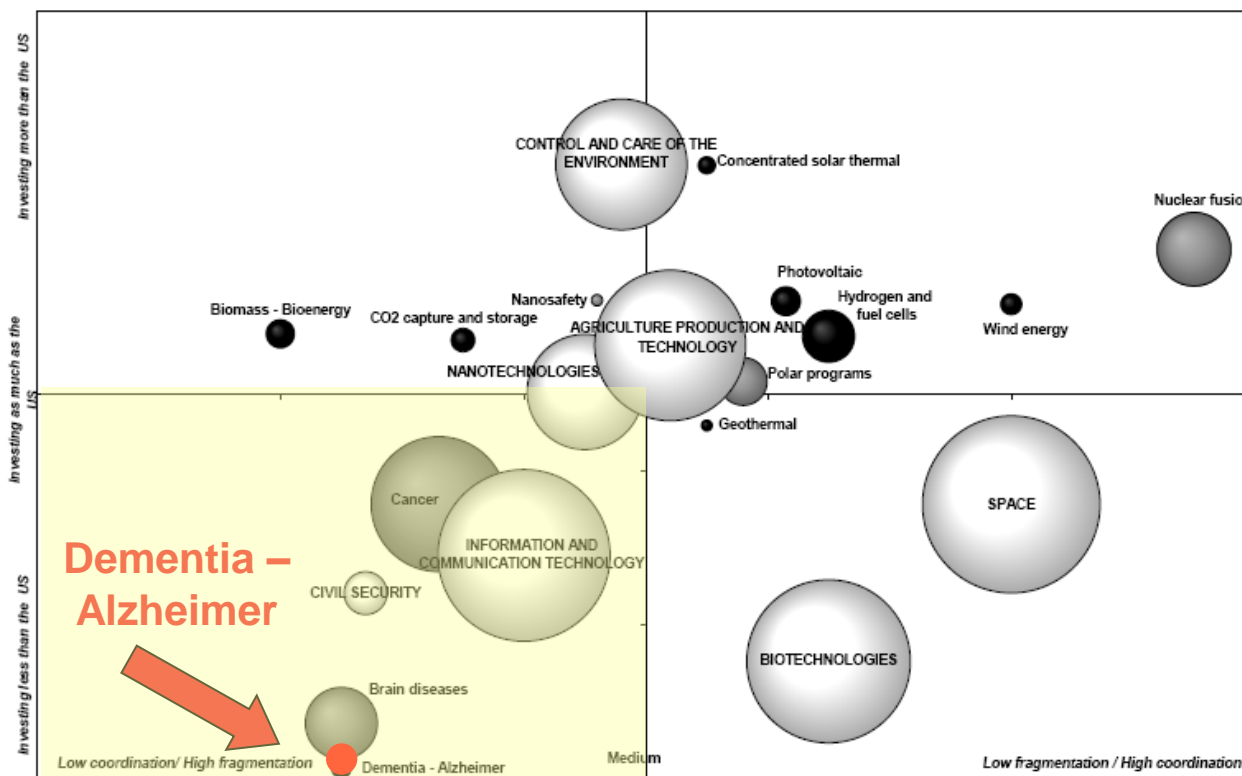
Investing more than the US

Investing as much as the US

Investing less than the US

CONTROL AND CARE OF THE ENVIRONMENT

Concentrated solar thermal

Nuclear fusio

Photovoltaic

Nanosafety

Biomass - Bioenergy

CO2 capture and storage

AGRICULTURE PRODUCTION AND TECHNOLOGY

Hydrogen and fuel cells

Wind energy

NANOTECHNOLOGIES

Polar programs

Geothermal

Cancer

SPACE

INFORMATION AND COMMUNICATION TECHNOLOGY

Dementia – Alzheimer

CIVIL SECURITY

BIOTECHNOLOGIES

Brain diseases

Low coordination/ High fragmentation

Dementia - Alzheimer

Medium

Low fragmentation / High coordination